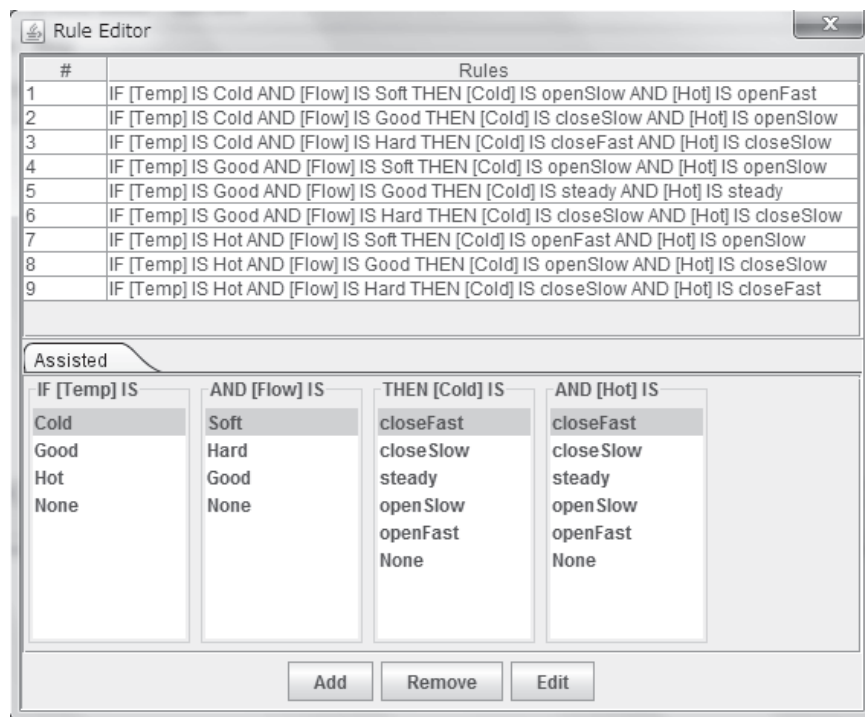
Rule Editor

| # | Rules |
|---|---|
| 1 | IF [Temp] IS Cold AND [Flow] IS Soft THEN [Cold] IS openSlow AND [Hot] IS openFast |
| 2 | IF [Temp] IS Cold AND [Flow] IS Good THEN [Cold] IS closeSlow AND [Hot] IS openSlow |
| 3 | IF [Temp] IS Cold AND [Flow] IS Hard THEN [Cold] IS closeFast AND [Hot] IS closeSlow |
| 4 | IF [Temp] IS Good AND [Flow] IS Soft THEN [Cold] IS openSlow AND [Hot] IS openSlow |
| 5 | IF [Temp] IS Good AND [Flow] IS Good THEN [Cold] IS steady AND [Hot] IS steady |
| 6 | IF [Temp] IS Good AND [Flow] IS Hard THEN [Cold] IS closeSlow AND [Hot] IS closeSlow |
| 7 | IF [Temp] IS Hot AND [Flow] IS Soft THEN [Cold] IS openFast AND [Hot] IS openSlow |
| 8 | IF [Temp] IS Hot AND [Flow] IS Good THEN [Cold] IS openSlow AND [Hot] IS closeSlow |
| 9 | IF [Temp] IS Hot AND [Flow] IS Hard THEN [Cold] IS closeSlow AND [Hot] IS closeFast |

Assisted

IF [Temp] IS
Cold
Good
Hot
None

AND [Flow] IS
Soft
Hard
Good
None

THEN [Cold] IS
closeFast
closeSlow
steady
openSlow
openFast
None

AND [Hot] IS
closeFast
closeSlow
steady
openSlow
openFast
None

Add Remove Edit